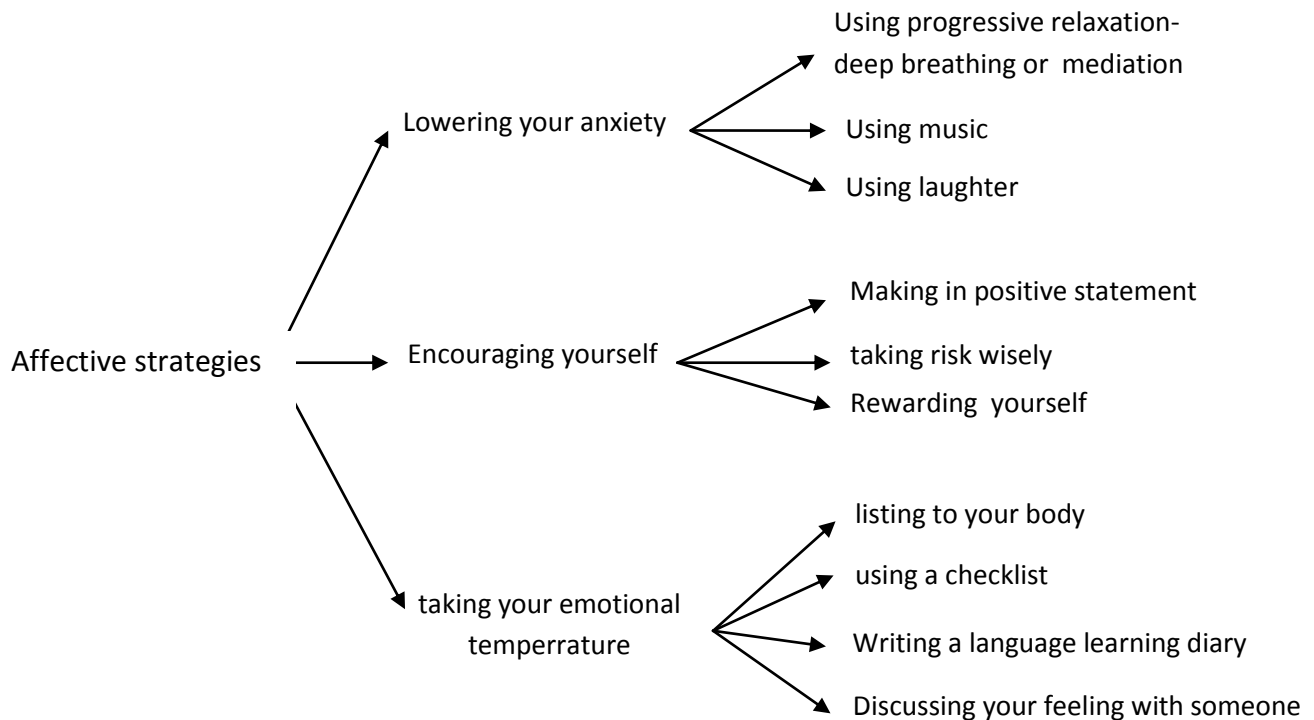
Affective strategies

Lowering your anxiety

Using progressive relaxation- deep breathing or mediation

Using music

Using laughter

Encouraging yourself

Making in positive statement

taking risk wisely

Rewarding yourself

taking your emotional temperrature

listing to your body

using a checklist

Writing a language learning diary

Discussing your feeling with someone